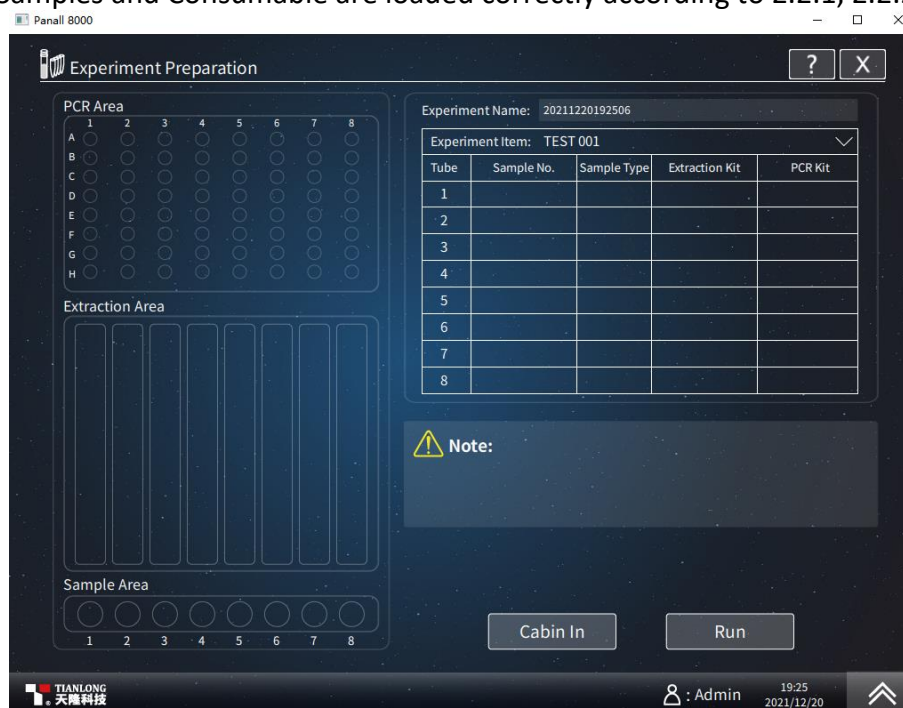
Samples and Consumable are loaded correctly according to 2.2.1, 2.2.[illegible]

Panall 8000

Experiment Preparation

?
X

PCR Area
1 2 3 4 5 6 7 8
A
B
C
D
E
F
G
H

Extraction Area

Sample Area
1 2 3 4 5 6 7 8

Experiment Name: 20211220192506

Experiment Item: TEST 001

| Tube | Sample No. | Sample Type | Extraction Kit | PCR Kit |
|---|---|---|---|---|
| 1 | | | | |
| 2 | | | | |
| 3 | | | | |
| 4 | | | | |
| 5 | | | | |
| 6 | | | | |
| 7 | | | | |
| 8 | | | | |

Note:

Cabin In
Run

TIANLONG 天隆科技

: Admin
19:25
2021/12/20